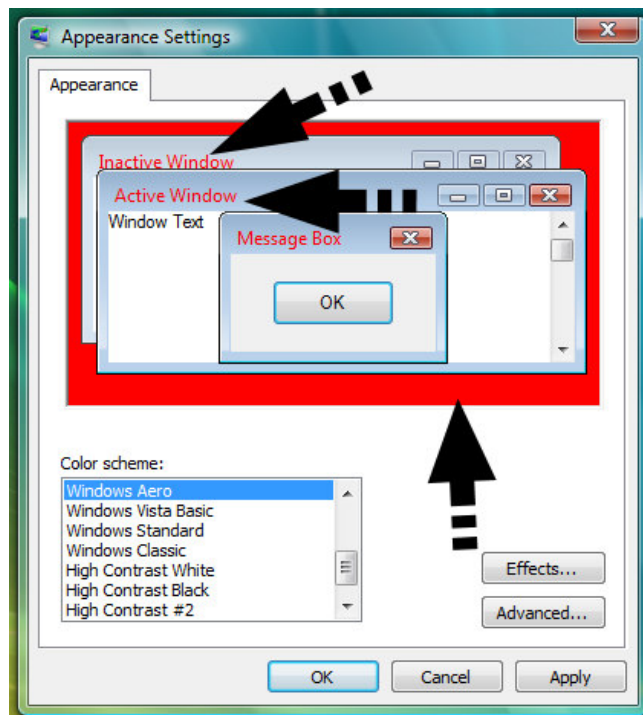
Appearance Settings

Appearance

Inactive Window

Active Window

Window Text

Message Box

OK

Color scheme:

Windows Aero
Windows Vista Basic
Windows Standard
Windows Classic
High Contrast White
High Contrast Black
High Contrast #2

Effects...

Advanced...

OK

Cancel

Apply